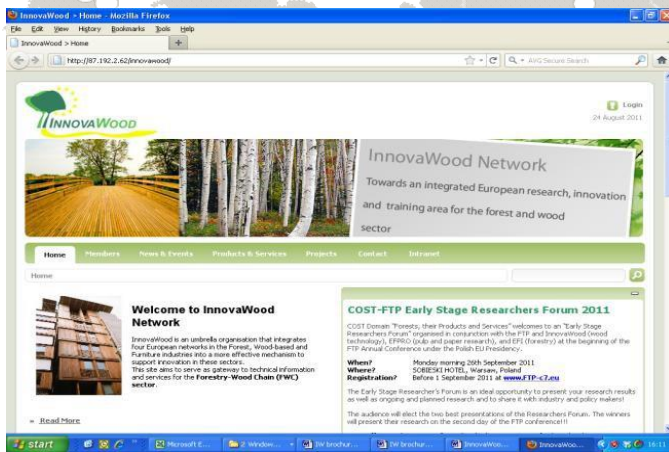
InnovaWood > Home - Mozilla Firefox

File Edit View History Bookmarks Tools Help

InnovaWood > Home +

http://87.192.2.62/innovawood/

AVG Secure Search

INNOVAWOOD

Login

24 August 2011

InnovaWood Network

Towards an integrated European research, innovation and training area for the forest and wood sector

Home Members News & Events Products & Services Projects Contact Intranet

Home

Welcome to InnovaWood Network

InnovaWood is an umbrella organisation that integrates four European networks in the Forest, Wood-based and Furniture industries into a more effective mechanism to support innovation in these sectors.
This site aims to serve as gateway to technical information and services for the Forestry-Wood Chain (FWC) sector.

Read More

COST-FTP Early Stage Researchers Forum 2011

COST Domain "Forests, their Products and Services" welcomes to an "Early Stage Researchers Forum" organised in conjunction with the FTP and InnovaWood (wood technology), EFPRO (pulp and paper research), and EFI (forestry) at the beginning of the FTP Annual Conference under the Polish EU Presidency.

When? Monday morning 26th September 2011
Where? SOBIESKI HOTEL, Warsaw, Poland
Registration? Before 1 September 2011 at www.FTP-c7.eu

The Early Stage Researcher's Forum is an ideal opportunity to present your research results as well as ongoing and planned research and to share it with industry and policy makers!

The audience will elect the two best presentations of the Researchers Forum. The winners will present their research on the second day of the FTP conference!!!

start Microsoft E... 2 Window... IW brochur... IW brochur... IW brochur... InnovaWoo... InnovaWoo... 16:11